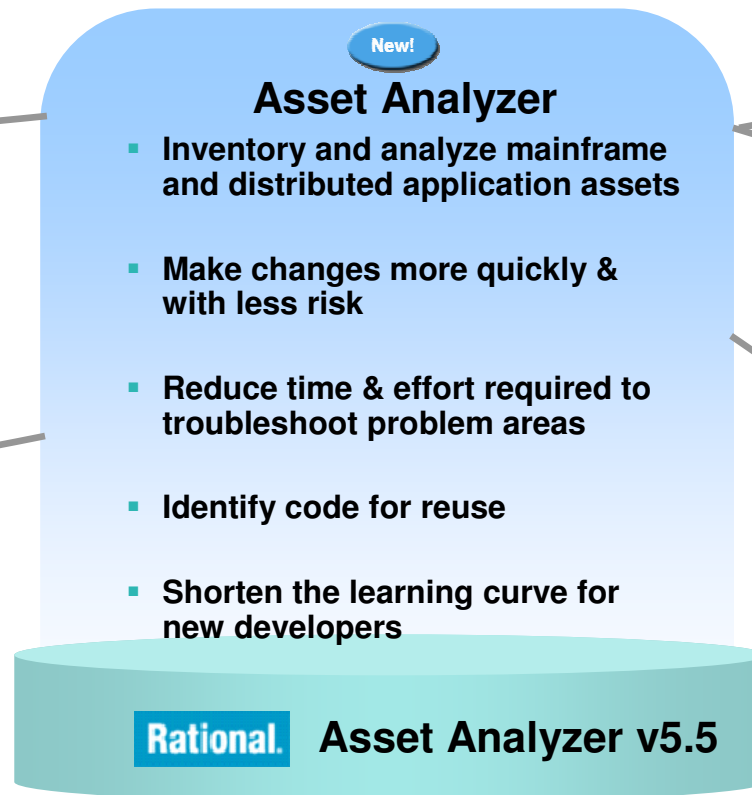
New!

Asset Analyzer

- Inventory and analyze mainframe and distributed application assets
- Make changes more quickly & with less risk
- Reduce time & effort required to troubleshoot problem areas
- Identify code for reuse
- Shorten the learning curve for new developers

Rational. Asset Analyzer v5.5